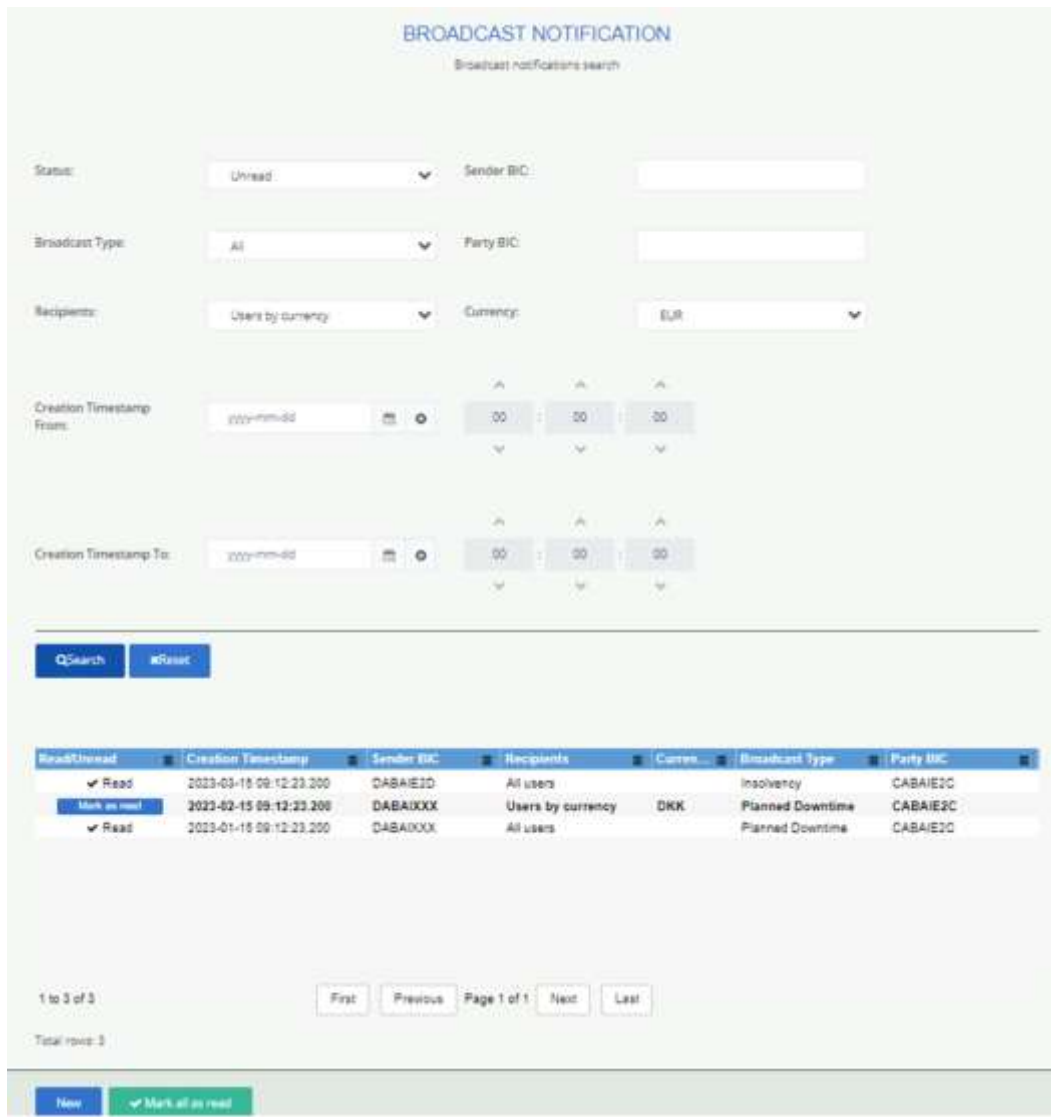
BROADCAST NOTIFICATION

Broadcast notifications search

Status: Unread

Sender BIC:

Broadcast Type: All

Party BIC:

Recipients: Users by currency

Currency: EUR

Creation Timestamp From: yyyy-mm-dd 00 : 00 : 00

Creation Timestamp To: yyyy-mm-dd 00 : 00 : 00

Search Reset

| Read/Unread | Creation Timestamp | Sender BIC | Recipients | Curren... | Broadcast Type | Party BIC |
|---|---|---|---|---|---|---|
| ✔ Read | 2023-03-15 09:12:23.200 | DABAIE2D | All users | | Insolvency | CABAIE2C |
| Mark as read | 2023-02-15 09:12:23.200 | DABAIXXX | Users by currency | DKK | Planned Downtime | CABAIE2C |
| ✔ Read | 2023-01-15 09:12:23.200 | DABAIXXX | All users | | Planned Downtime | CABAIE2C |

1 to 3 of 3

First Previous Page 1 of 1 Next Last

Total rows: 3

New ✔ Mark all as read